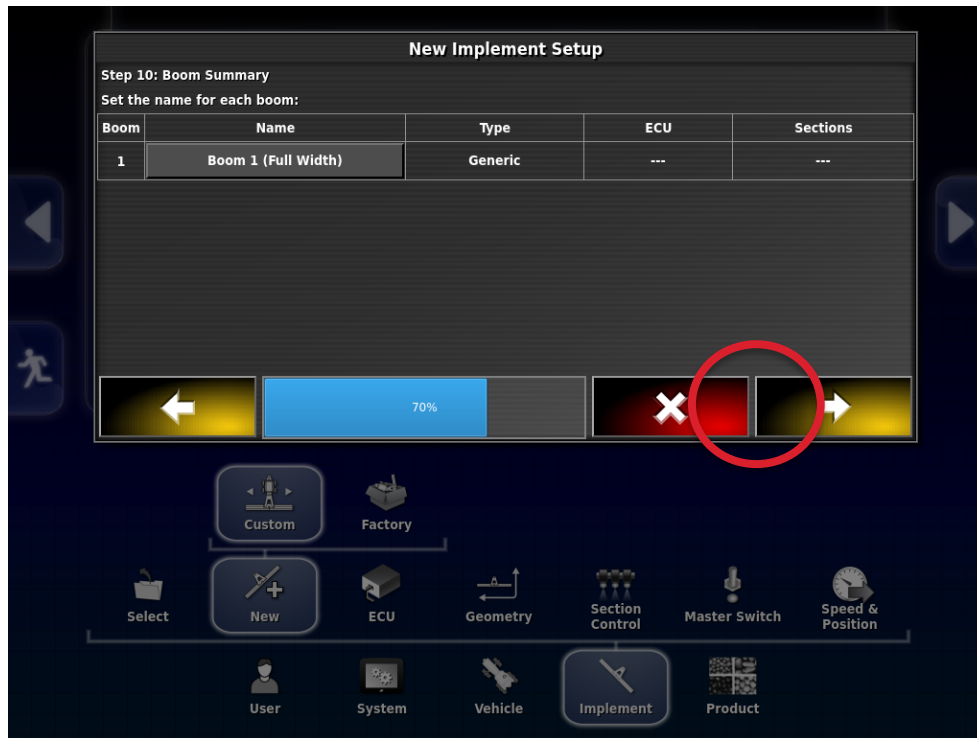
New Implement Setup

Step 10: Boom Summary

Set the name for each boom:

| Boom | Name | Type | ECU | Sections |
|---|---|---|---|---|
| 1 | Boom 1 (Full Width) | Generic | --- | --- |

70%

Custom
Factory

Select
New
ECU
Geometry
Section Control
Master Switch
Speed & Position

User
System
Vehicle
Implement
Product